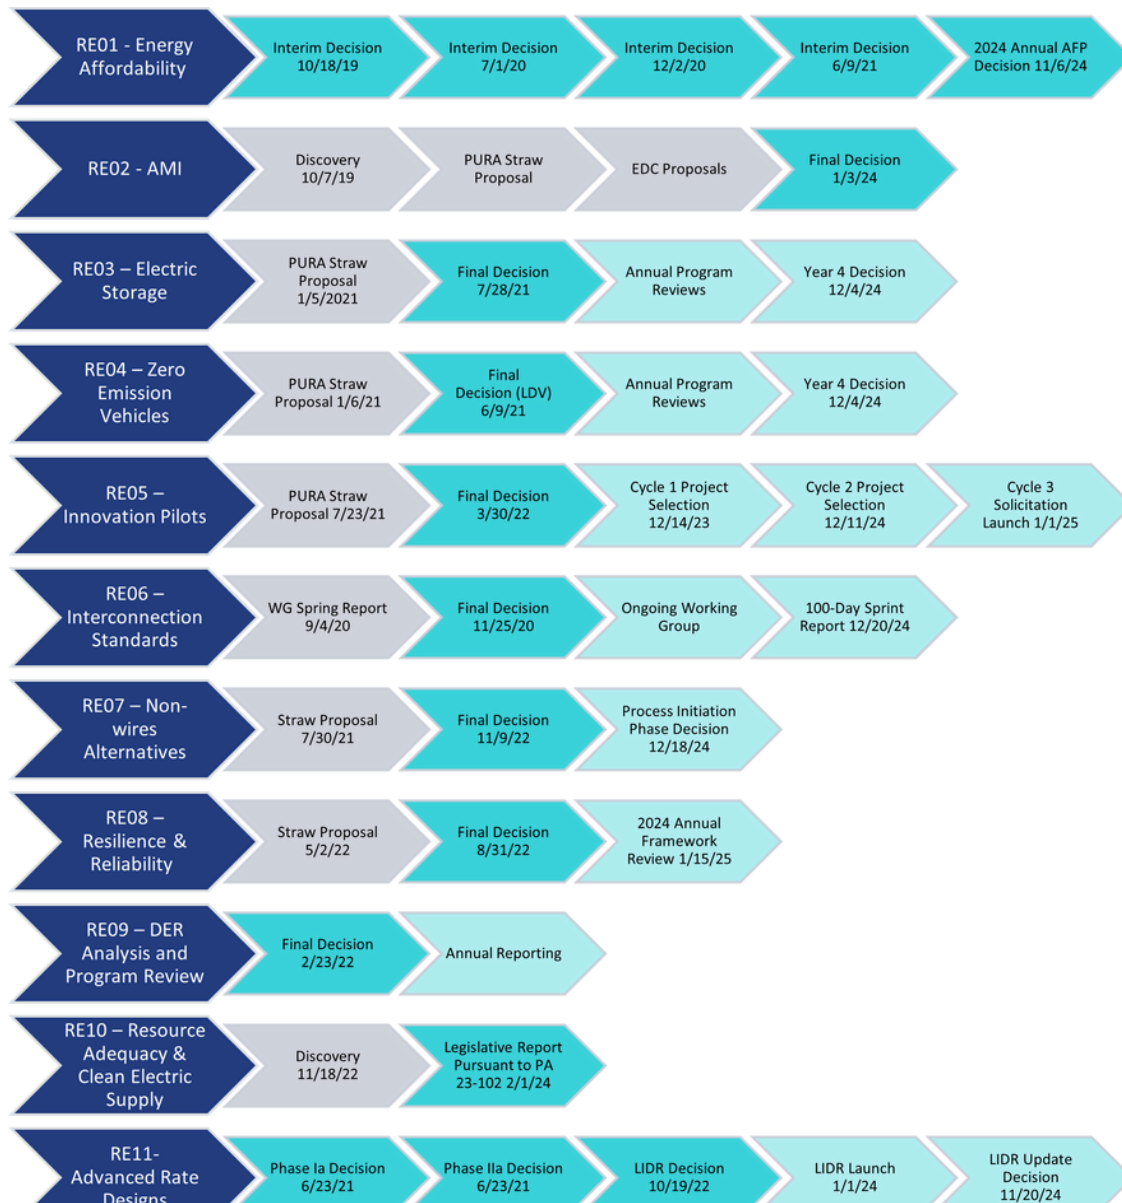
RE01 - Energy Affordability
Interim Decision 10/18/19
Interim Decision 7/1/20
Interim Decision 12/2/20
Interim Decision 6/9/21
2024 Annual AFP Decision 11/6/24

RE02 - AMI
Discovery 10/7/19
PURA Straw Proposal
EDC Proposals
Final Decision 1/3/24

RE03 – Electric Storage
PURA Straw Proposal 1/5/2021
Final Decision 7/28/21
Annual Program Reviews
Year 4 Decision 12/4/24

RE04 – Zero Emission Vehicles
PURA Straw Proposal 1/6/21
Final Decision (LDV) 6/9/21
Annual Program Reviews
Year 4 Decision 12/4/24

RE05 – Innovation Pilots
PURA Straw Proposal 7/23/21
Final Decision 3/30/22
Cycle 1 Project Selection 12/14/23
Cycle 2 Project Selection 12/11/24
Cycle 3 Solicitation Launch 1/1/25

RE06 – Interconnection Standards
WG Spring Report 9/4/20
Final Decision 11/25/20
Ongoing Working Group
100-Day Sprint Report 12/20/24

RE07 – Non-wires Alternatives
Straw Proposal 7/30/21
Final Decision 11/9/22
Process Initiation Phase Decision 12/18/24

RE08 – Resilience & Reliability
Straw Proposal 5/2/22
Final Decision 8/31/22
2024 Annual Framework Review 1/15/25

RE09 – DER Analysis and Program Review
Final Decision 2/23/22
Annual Reporting

RE10 – Resource Adequacy & Clean Electric Supply
Discovery 11/18/22
Legislative Report Pursuant to PA 23-102 2/1/24

RE11- Advanced Rate Designs
Phase Ia Decision 6/23/21
Phase IIa Decision 6/23/21
LIDR Decision 10/19/22
LIDR Launch 1/1/24
LIDR Update Decision 11/20/24